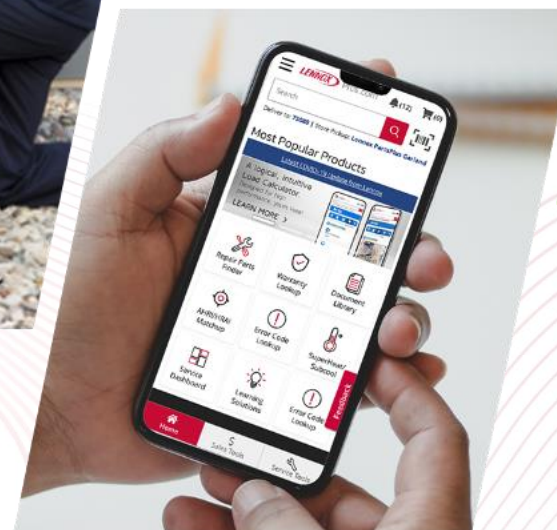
LENNOX PROS.com

(12) (0)

Search

Deliver to 75080 | Store Pickup: Lennox PartsPlus Garland

Most Popular Products

Latest COVID-19 Update from Lennox

A logical, intuitive Load Calculator

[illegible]

LEARN MORE >

Repair Parts Finder

Warranty Lookup

Document Library

AHRI/(RA) Matchup

Error Code Lookup

Superheat/Subcool

Service Dashboard

Learning Solutions

Error Code Lookup

Feedback

Home

Sales Tools

Service Tools